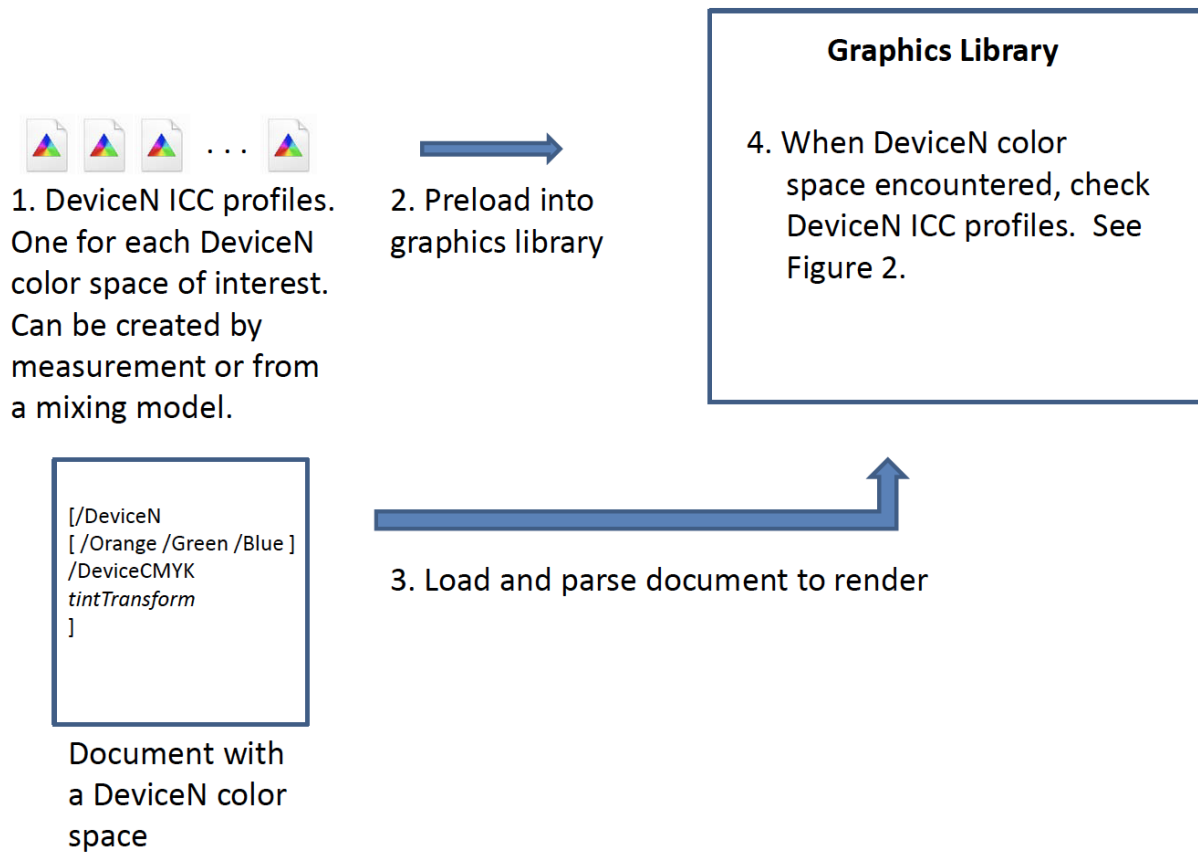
Graphics Library

4. When DeviceN color space encountered, check DeviceN ICC profiles. See Figure 2.

. . .

1. DeviceN ICC profiles. One for each DeviceN color space of interest. Can be created by measurement or from a mixing model.

2. Preload into graphics library

[/DeviceN
[ /Orange /Green /Blue ]
/DeviceCMYK
*tintTransform*
]

Document with a DeviceN color space

3. Load and parse document to render